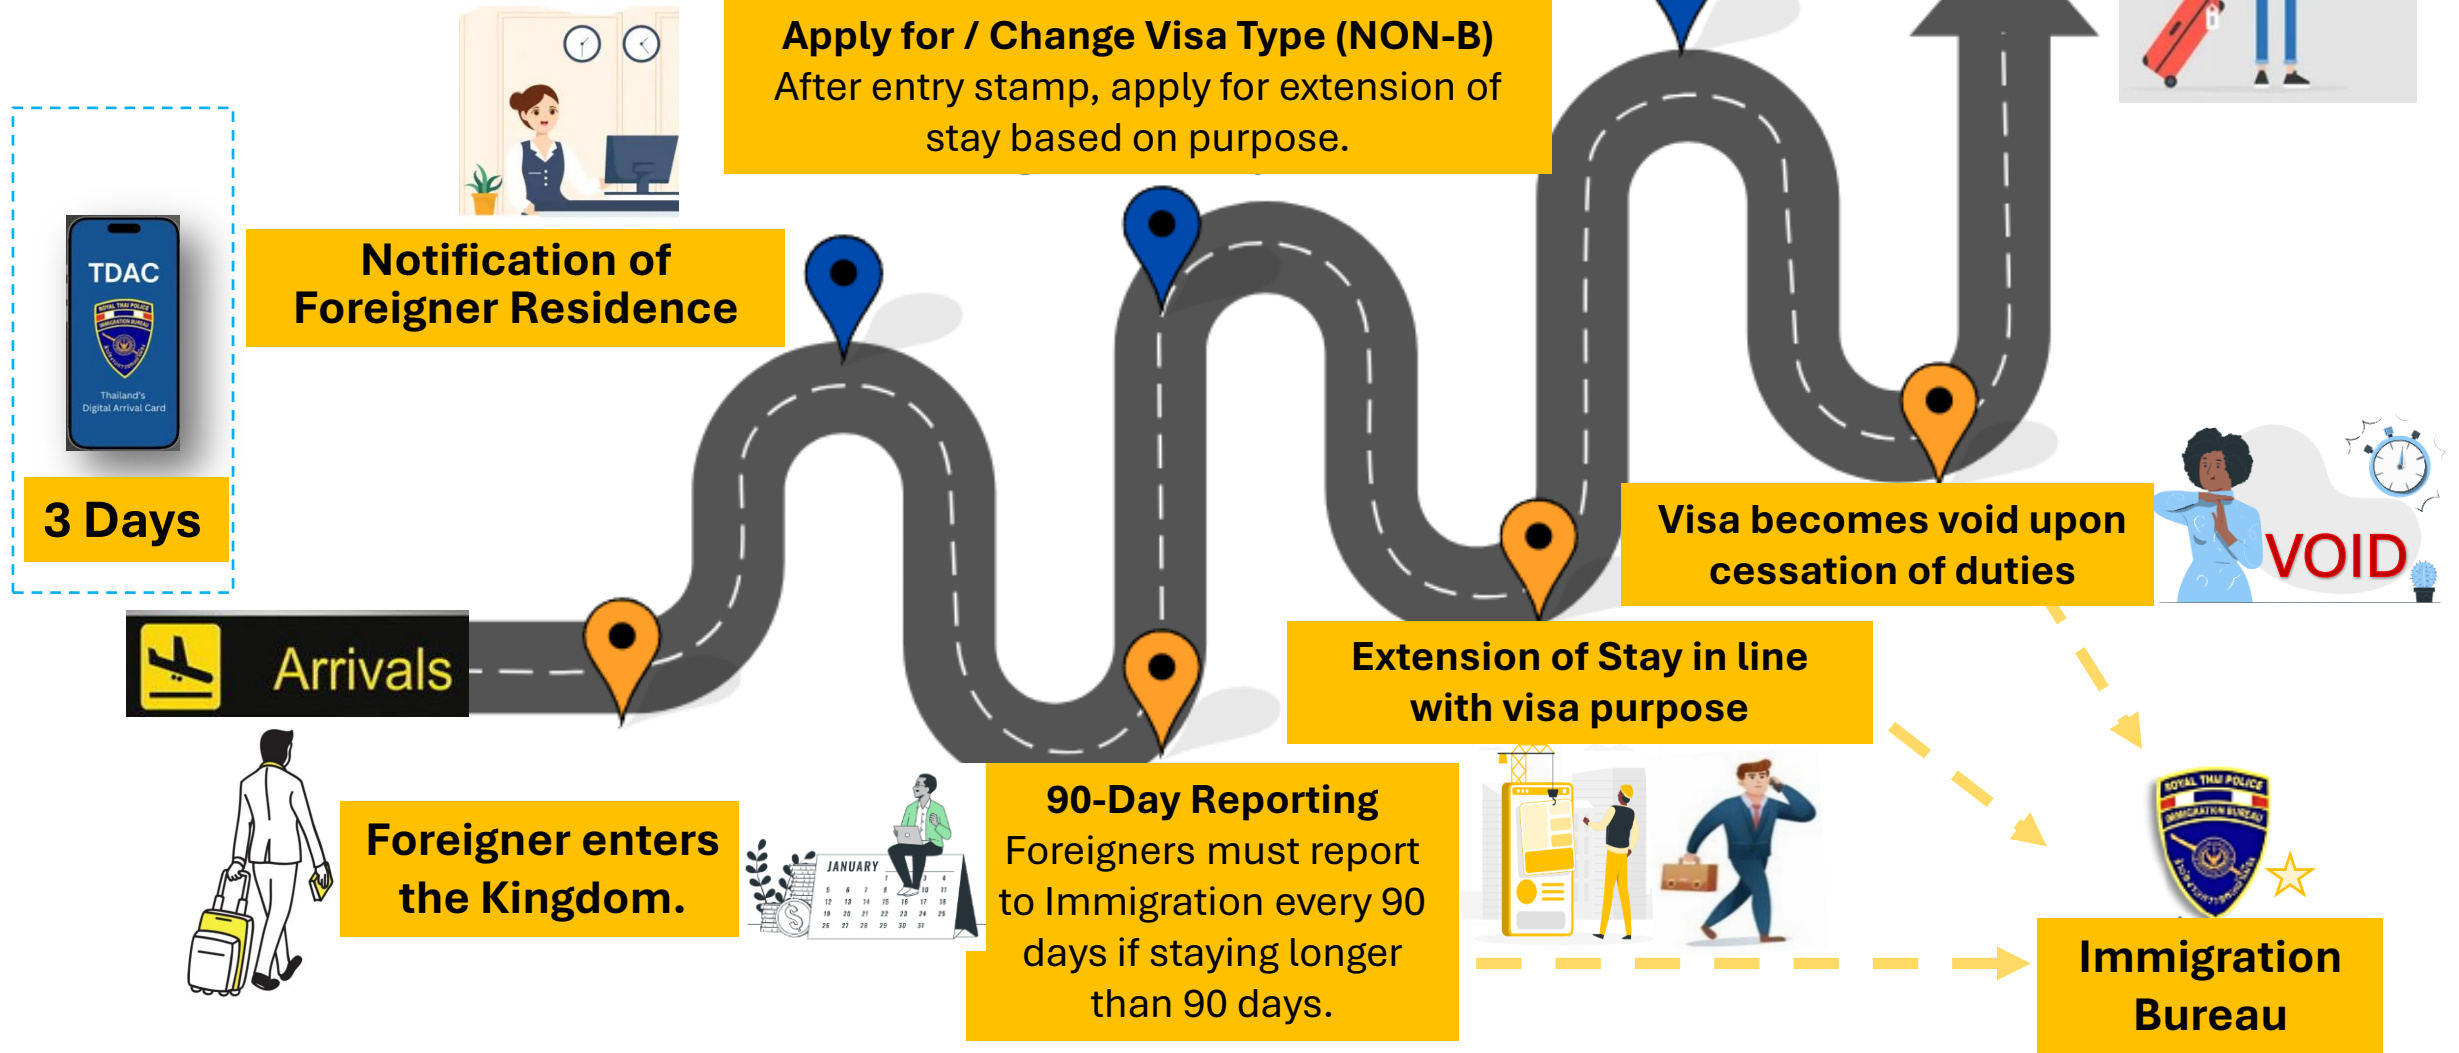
TDAC
ROYAL THAI POLICE
IMMIGRATION BUREAU
Thailand's Digital Arrival Card

3 Days

Notification of Foreigner Residence

Apply for / Change Visa Type (NON-B)
After entry stamp, apply for extension of stay based on purpose.

Visa becomes void upon cessation of duties

VOID

Arrivals

Extension of Stay in line with visa purpose

Foreigner enters the Kingdom.

JANUARY

90-Day Reporting
Foreigners must report to Immigration every 90 days if staying longer than 90 days.

ROYAL THAI POLICE
IMMIGRATION BUREAU

Immigration Bureau